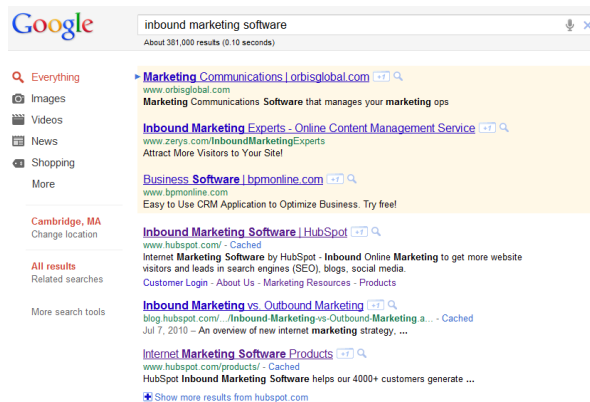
Google

inbound marketing software

About 381,000 results (0.10 seconds)

Everything
Images
Videos
News
Shopping
More

Cambridge, MA
Change location

All results
Related searches

More search tools

Marketing Communications | orbisglobal.com +1
www.orbisglobal.com
Marketing Communications Software that manages your marketing ops

Inbound Marketing Experts - Online Content Management Service +1
www.zerys.com/InboundMarketingExperts
Attract More Visitors to Your Site!

Business Software | bpmonline.com +1
www.bpmonline.com
Easy to Use CRM Application to Optimize Business. Try free!

Inbound Marketing Software | HubSpot +1
www.hubspot.com/ - Cached
Internet Marketing Software by HubSpot - Inbound Online Marketing to get more website visitors and leads in search engines (SEO), blogs, social media.
Customer Login - About Us - Marketing Resources - Products

Inbound Marketing vs. Outbound Marketing +1
blog.hubspot.com/.../Inbound-Marketing-vs-Outbound-Marketing.a... - Cached
Jul 7, 2010 – An overview of new internet marketing strategy, ...

Internet Marketing Software Products +1
www.hubspot.com/products/ - Cached
HubSpot Inbound Marketing Software helps our 4000+ customers generate ...
Show more results from hubspot.com